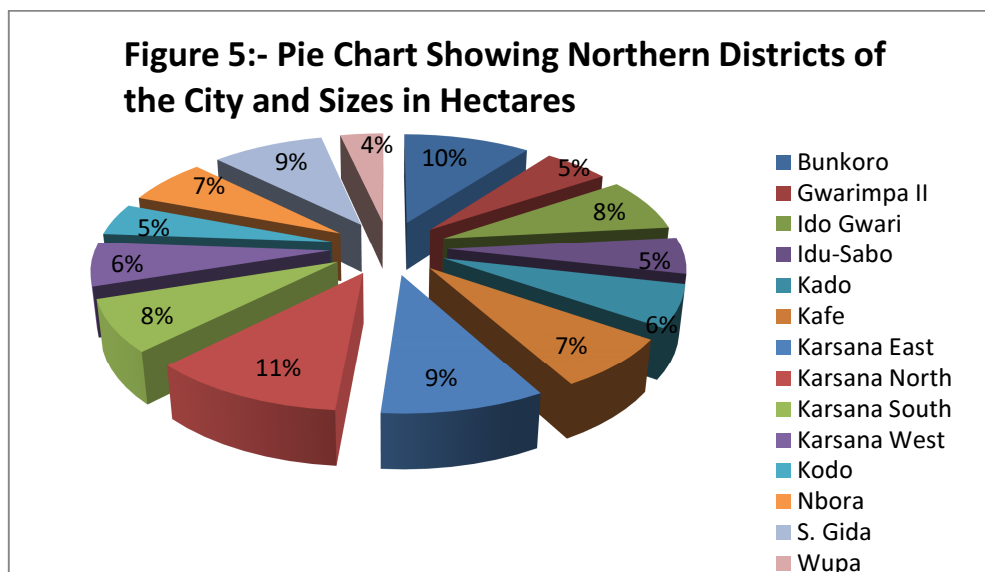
Figure 5:- Pie Chart Showing Northern Districts of the City and Sizes in Hectares

10%
5%
8%
5%
6%
7%
9%
11%
8%
6%
5%
7%
9%
4%

Bunkoro
Gwarimpa II
Ido Gwari
Idu-Sabo
Kado
Kafe
Karsana East
Karsana North
Karsana South
Karsana West
Kodo
Nbora
S. Gida
Wupa